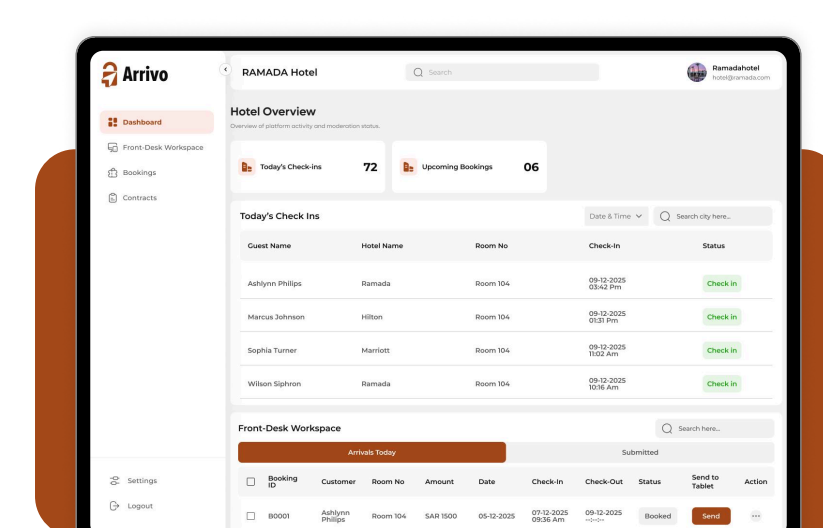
Arrivo

Dashboard
Front-Desk Workspace
Bookings
Contracts

Settings
Logout

RAMADA Hotel
Search
Ramadahotel
hotel@ramada.com

Hotel Overview
Overview of platform activity and moderation status.

Today's Check-ins 72
Upcoming Bookings 06

Today's Check Ins
Date & Time
Search city here...

| Guest Name | Hotel Name | Room No | Check-In | Status |
|---|---|---|---|---|
| Ashlynn Philips | Ramada | Room 104 | 09-12-2025 03:42 Pm | Check in |
| Marcus Johnson | Hilton | Room 104 | 09-12-2025 01:31 Pm | Check in |
| Sophia Turner | Marriott | Room 104 | 09-12-2025 11:02 Am | Check in |
| Wilson Siphron | Ramada | Room 104 | 09-12-2025 10:16 Am | Check in |

Front-Desk Workspace
Search here...
Arrivals Today
Submitted

| Booking ID | Customer | Room No | Amount | Date | Check-In | Check-Out | Status | Send to Tablet | Action |
|---|---|---|---|---|---|---|---|---|---|
| B0001 | Ashlynn Philips | Room 104 | SAR 1500 | 05-12-2025 | 07-12-2025 09:36 Am | 09-12-2025 --:--:-- | Booked | Send | ··· |